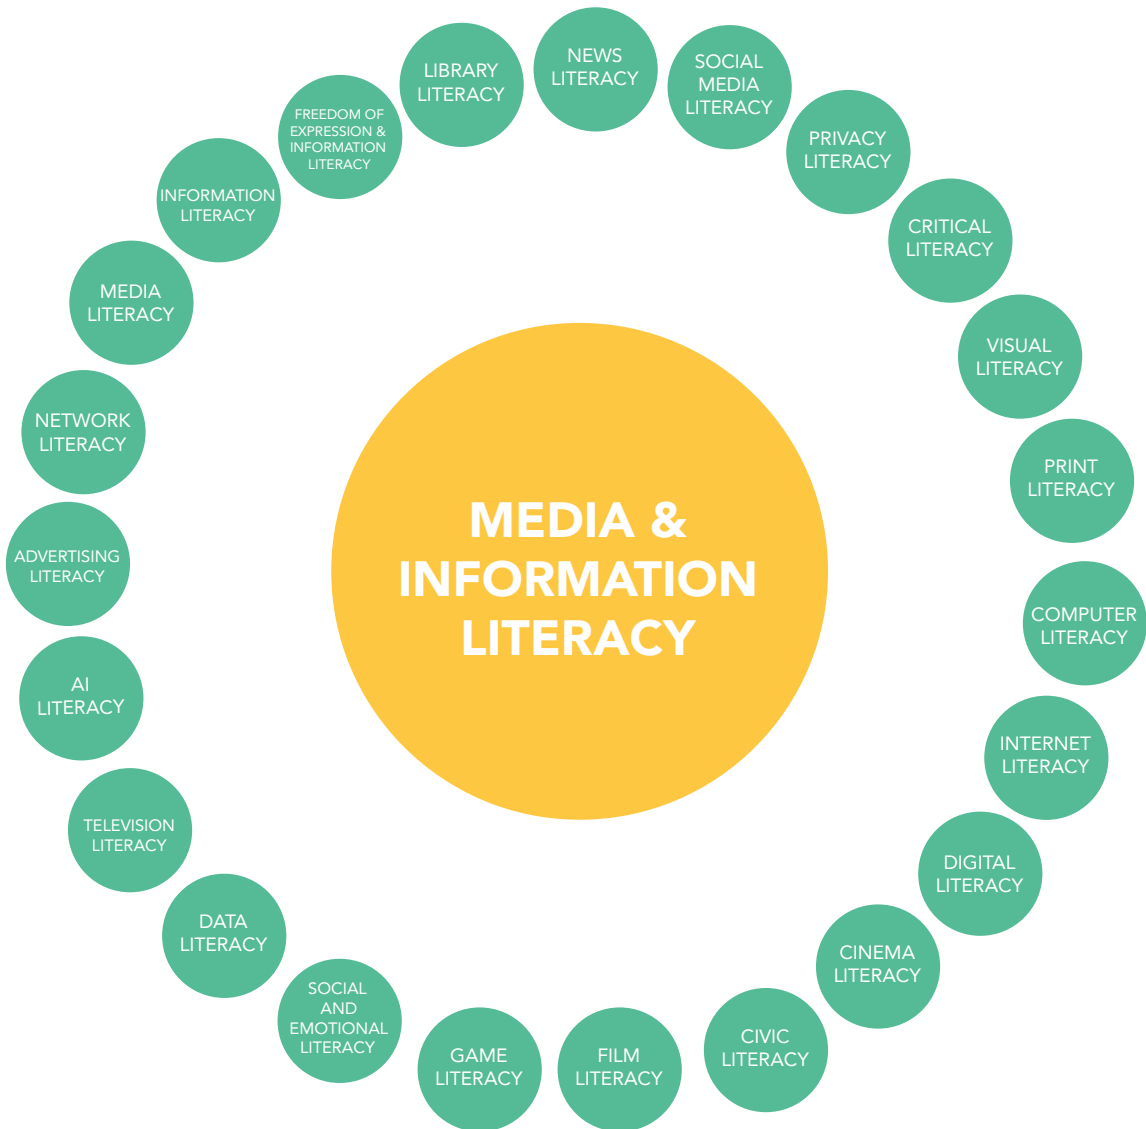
MEDIA & INFORMATION LITERACY

NEWS LITERACY

SOCIAL MEDIA LITERACY

PRIVACY LITERACY

CRITICAL LITERACY

VISUAL LITERACY

PRINT LITERACY

COMPUTER LITERACY

INTERNET LITERACY

DIGITAL LITERACY

CINEMA LITERACY

CIVIC LITERACY

FILM LITERACY

GAME LITERACY

SOCIAL AND EMOTIONAL LITERACY

DATA LITERACY

TELEVISION LITERACY

AI LITERACY

ADVERTISING LITERACY

NETWORK LITERACY

MEDIA LITERACY

INFORMATION LITERACY

FREEDOM OF EXPRESSION & INFORMATION LITERACY

LIBRARY LITERACY